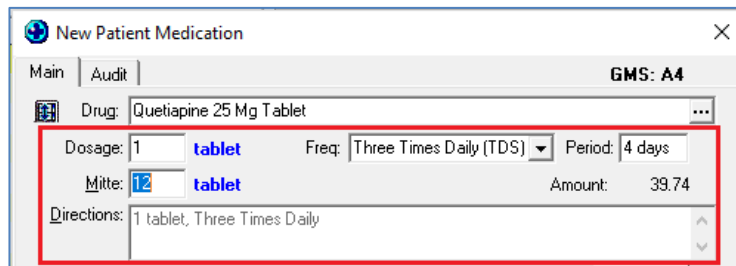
New Patient Medication

Main | Audit

GMS: A4

Drug: Quetiapine 25 Mg Tablet

...

Dosage: 1 tablet

Freq: Three Times Daily (TDS)

Period: 4 days

Mitte: 12 tablet

Amount: 39.74

Directions: 1 tablet, Three Times Daily